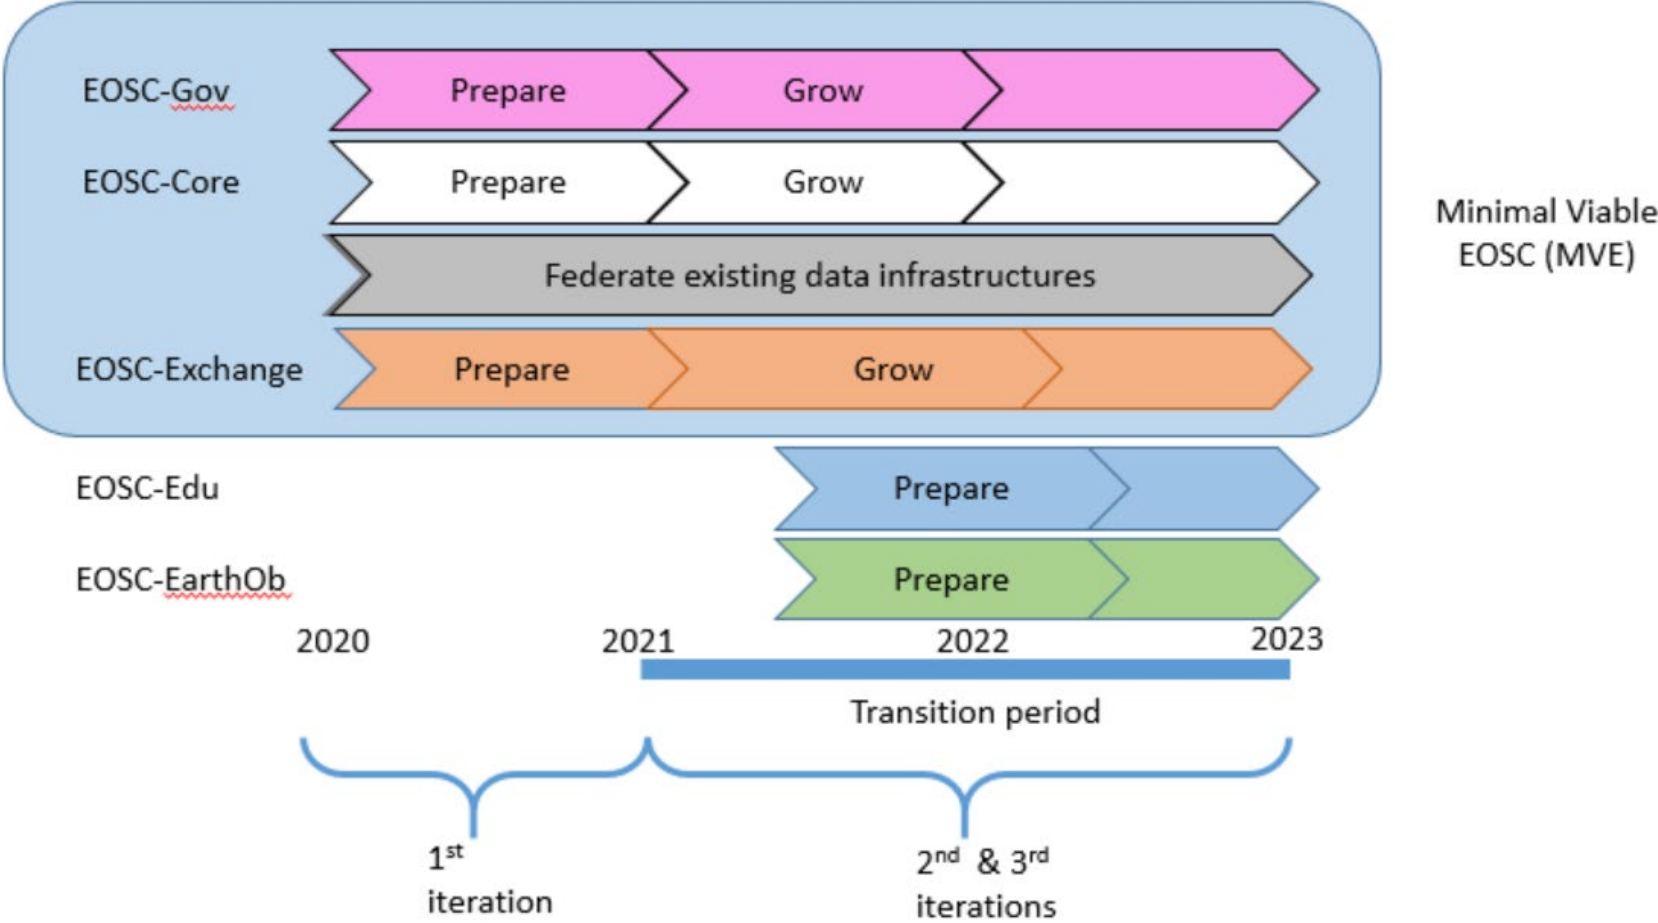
EOSC-Gov Prepare Grow

EOSC-Core Prepare Grow

Federate existing data infrastructures

EOSC-Exchange Prepare Grow

Minimal Viable EOSC (MVE)

EOSC-Edu Prepare

EOSC-EarthOb Prepare

2020 2021 2022 2023

Transition period

$1^{st}$ iteration

$2^{nd}$ & $3^{rd}$ iterations